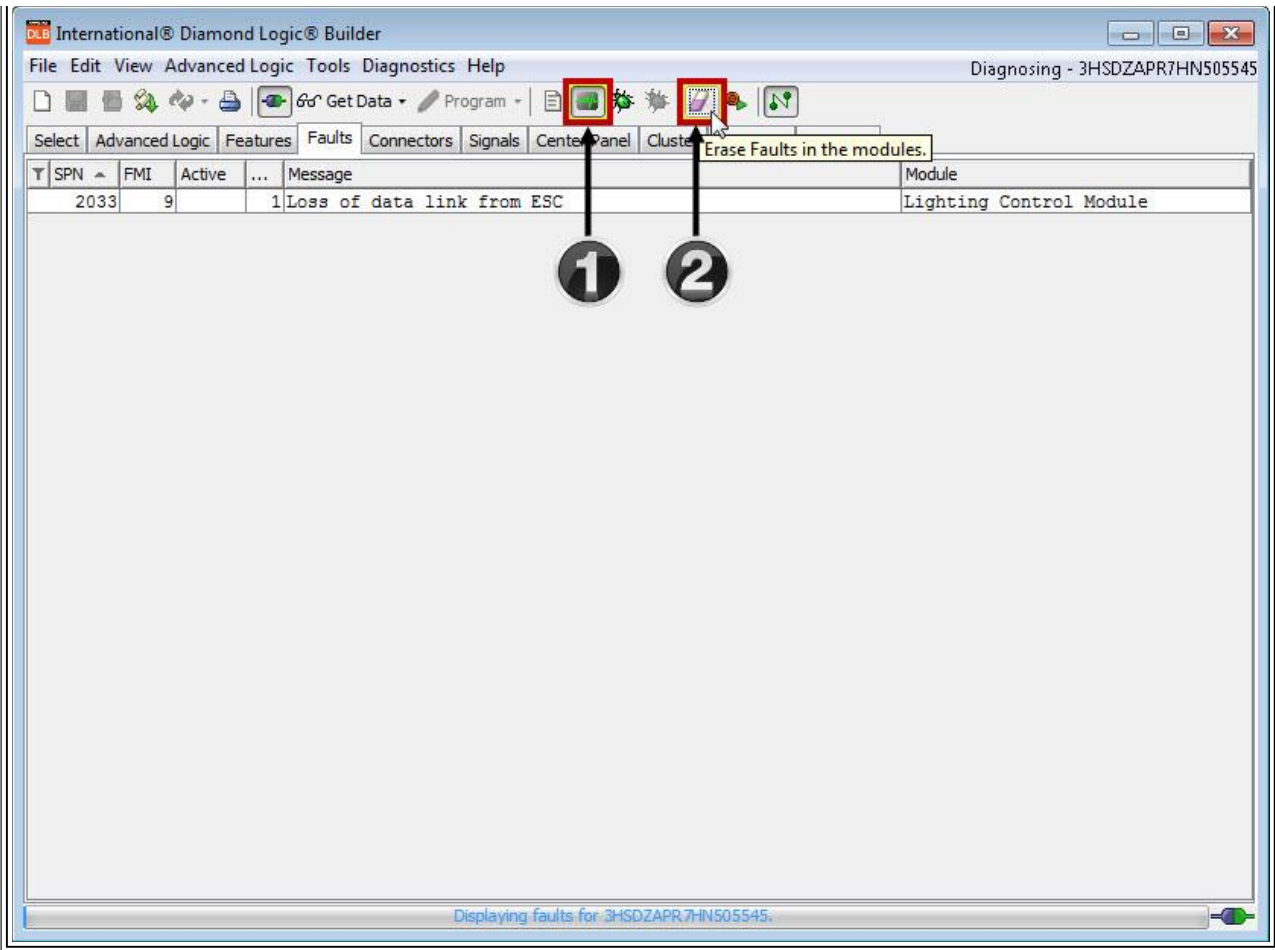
DLB International® Diamond Logic® Builder

File Edit View Advanced Logic Tools Diagnostics Help

Diagnosing - 3HSDZAPR7HN505545

Get Data Program

Select | Advanced Logic | Features | Faults | Connectors | Signals | Center Panel | Cluster

Erase Faults in the modules.

| SPN | FMI | Active | ... | Message | Module |
|---|---|---|---|---|---|
| 2033 | 9 | | 1 | Loss of data link from ESC | Lighting Control Module |

1

2

Displaying faults for 3HSDZAPR7HN505545.